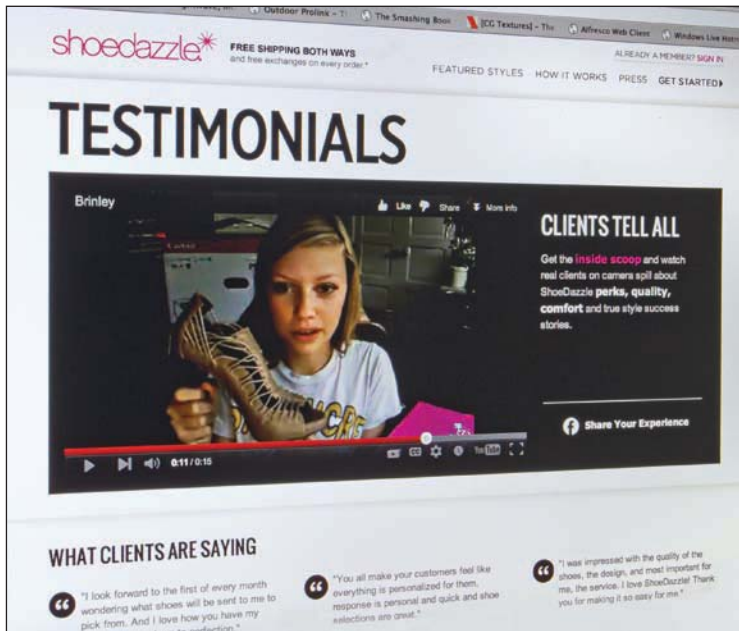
Outdoor Prolink – Tl The Smashing Book [CG Textures] – The Alfresco Web Client Windows Live Hotm

shoedazzle FREE SHIPPING BOTH WAYS and free exchanges on every order.* ALREADY A MEMBER? SIGN IN

FEATURED STYLES HOW IT WORKS PRESS GET STARTED

TESTIMONIALS

Brinley Like Share More info

0:11 / 0:15

CLIENTS TELL ALL

Get the inside scoop and watch real clients on camera spill about ShoeDazzle perks, quality, comfort and true style success stories.

Share Your Experience

WHAT CLIENTS ARE SAYING

"I look forward to the first of every month wondering what shoes will be sent to me to pick from. And I love how you have my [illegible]"

"You all make your customers feel like everything is personalized for them, response is personal and quick and shoe selections are great."

"I was impressed with the quality of the shoes, the design, and most important for me, the service. I love ShoeDazzle! Thank you for making it so easy for me."